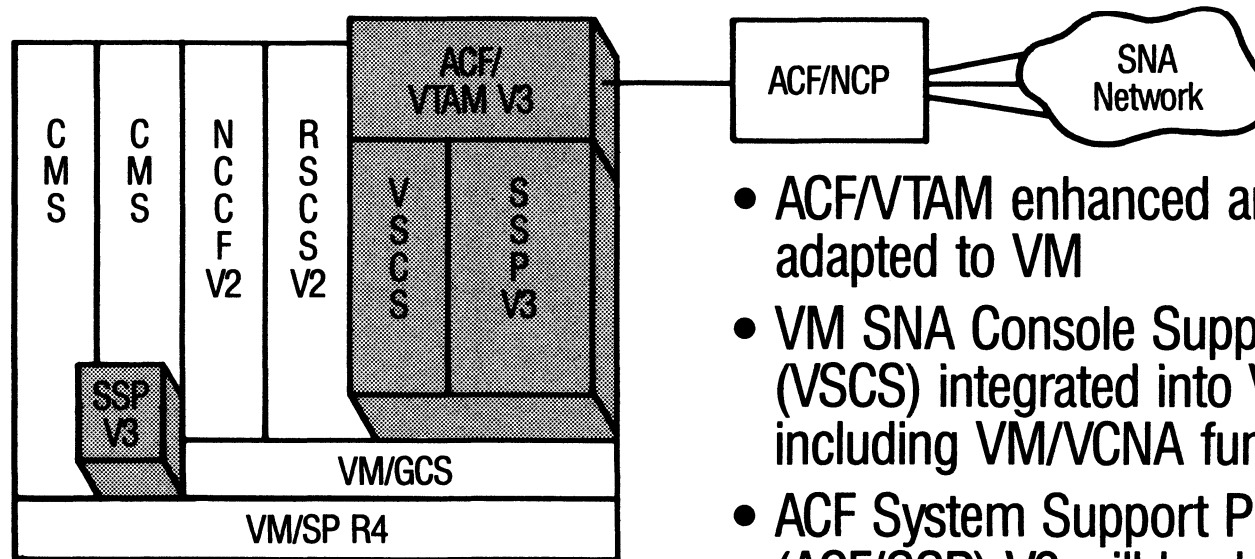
C
M
S

C
M
S

N
C
C
F
V2

R
S
C
S
V2

ACF/
VTAM V3

V
S
C
S

S
S
P
V3

SSP
V3

VM/GCS

VM/SP R4

ACF/NCP

SNA
Network

• ACF/VTAM enhanced a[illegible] adapted to VM

• VM SNA Console Supp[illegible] (VSCS) integrated into V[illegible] including VM/VCNA fu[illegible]

• ACF System Support P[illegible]
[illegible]